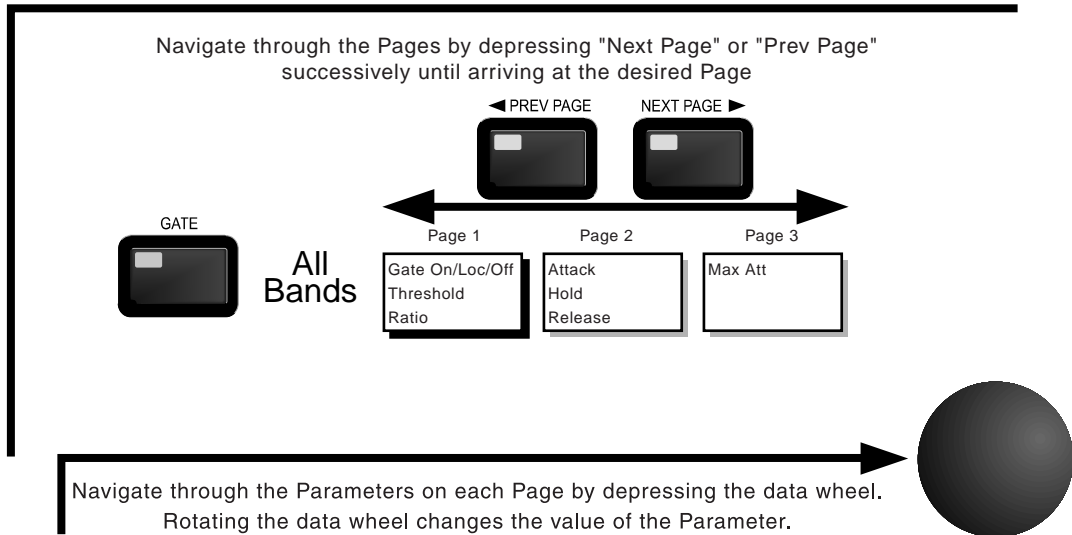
Navigate through the Pages by depressing "Next Page" or "Prev Page" successively until arriving at the desired Page

◀ PREV PAGE

NEXT PAGE ▶

GATE

All Bands

Page 1

Gate On/Loc/Off
Threshold
Ratio

Page 2

Attack
Hold
Release

Page 3

Max Att

Navigate through the Parameters on each Page by depressing the data wheel.
Rotating the data wheel changes the value of the Parameter.